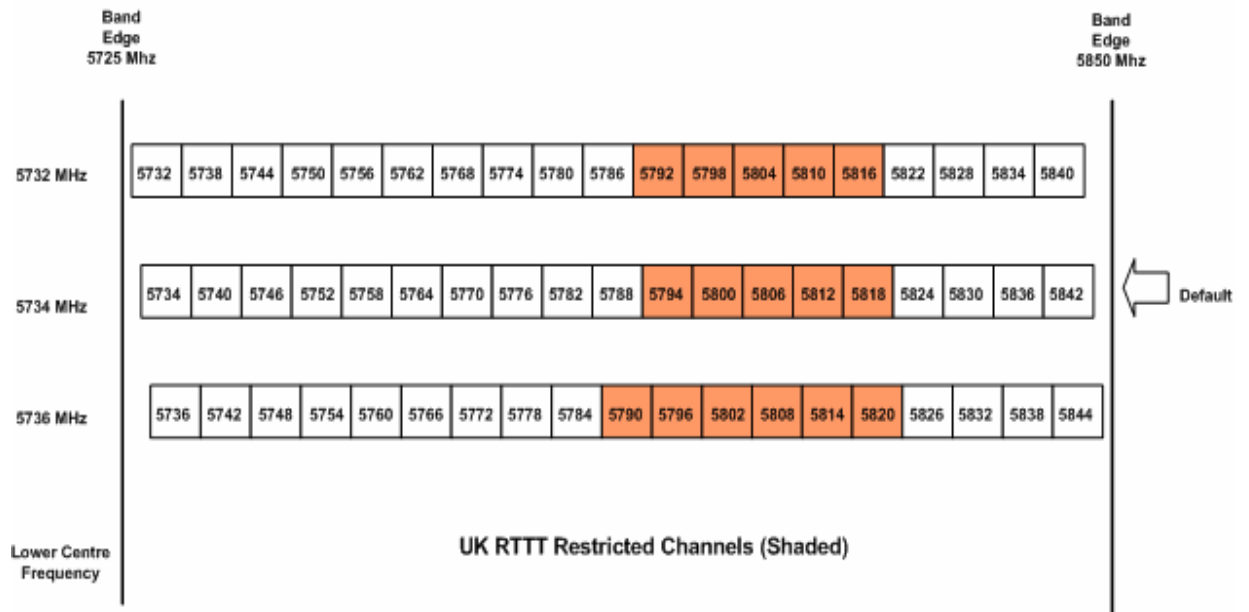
Band Edge 5725 Mhz

Band Edge 5850 Mhz

5732 MHz

| 5732 | 5738 | 5744 | 5750 | 5756 | 5762 | 5768 | 5774 | 5780 | 5786 | 5792 | 5798 | 5804 | 5810 | 5816 | 5822 | 5828 | 5834 | 5840 |
|---|---|---|---|---|---|---|---|---|---|---|---|---|---|---|---|---|---|---|

5734 MHz

| 5734 | 5740 | 5746 | 5752 | 5758 | 5764 | 5770 | 5776 | 5782 | 5788 | 5794 | 5800 | 5806 | 5812 | 5818 | 5824 | 5830 | 5836 | 5842 |
|---|---|---|---|---|---|---|---|---|---|---|---|---|---|---|---|---|---|---|

Default

5736 MHz

| 5736 | 5742 | 5748 | 5754 | 5760 | 5766 | 5772 | 5778 | 5784 | 5790 | 5796 | 5802 | 5808 | 5814 | 5820 | 5826 | 5832 | 5838 | 5844 |
|---|---|---|---|---|---|---|---|---|---|---|---|---|---|---|---|---|---|---|

Lower Centre Frequency

UK RTTT Restricted Channels (Shaded)